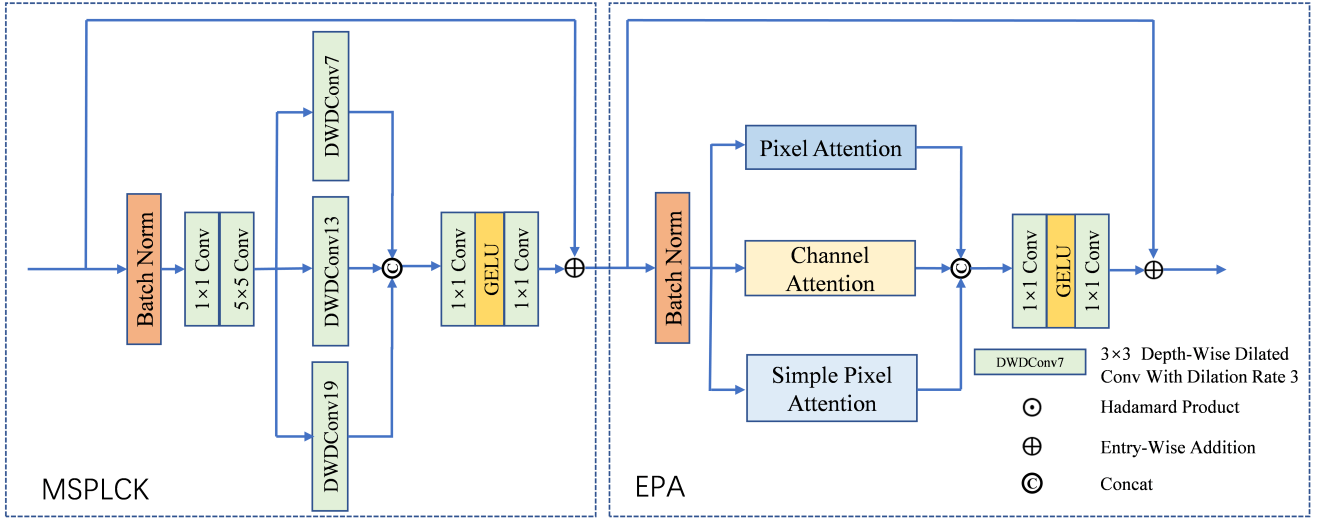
DWDConv7

Batch Norm

1×1 Conv

5×5 Conv

DWDConv13

1×1 Conv

GELU

1×1 Conv

DWDConv19

MSPLCK

Pixel Attention

Batch Norm

Channel Attention

1×1 Conv

GELU

1×1 Conv

Simple Pixel Attention

EPA

DWDConv7 3×3 Depth-Wise Dilated Conv With Dilation Rate 3

$\odot$ Hadamard Product

$\oplus$ Entry-Wise Addition

© Concat